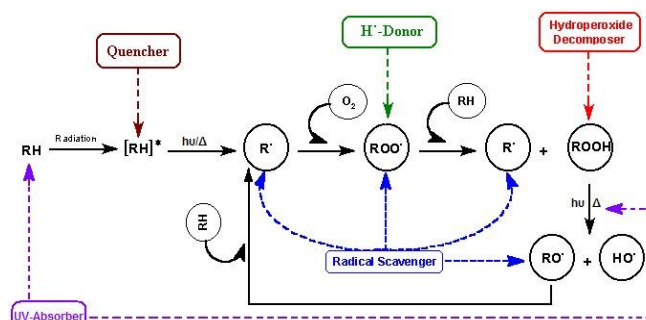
Quencher

H$^{\cdot}$-Donor

Hydroperoxide Decomposer

$O_2$

RH

RH

Radiation

$[RH]^*$

hu/Δ

R$^{\cdot}$

ROO$^{\cdot}$

R$^{\cdot}$

+

ROOH

hu

Δ

RH

Radical Scavenger

RO$^{\cdot}$

+

HO$^{\cdot}$

UV-Absorber